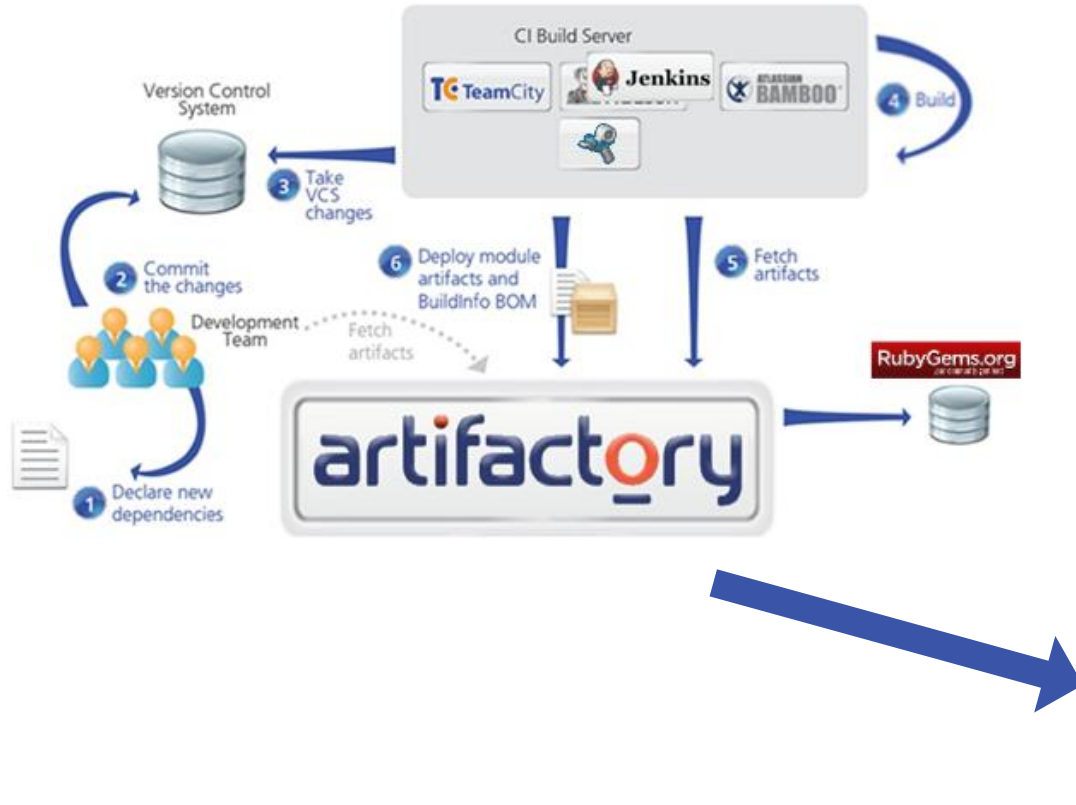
CI Build Server

TeamCity

Jenkins

ATLASSIAN BAMBOO

4 Build

Version Control System

3 Take VCS changes

2 Commit the changes

Development Team

Fetch artifacts

6 Deploy module artifacts and BuildInfo BOM

5 Fetch artifacts

RubyGems.org

artifactory

1 Declare new dependencies